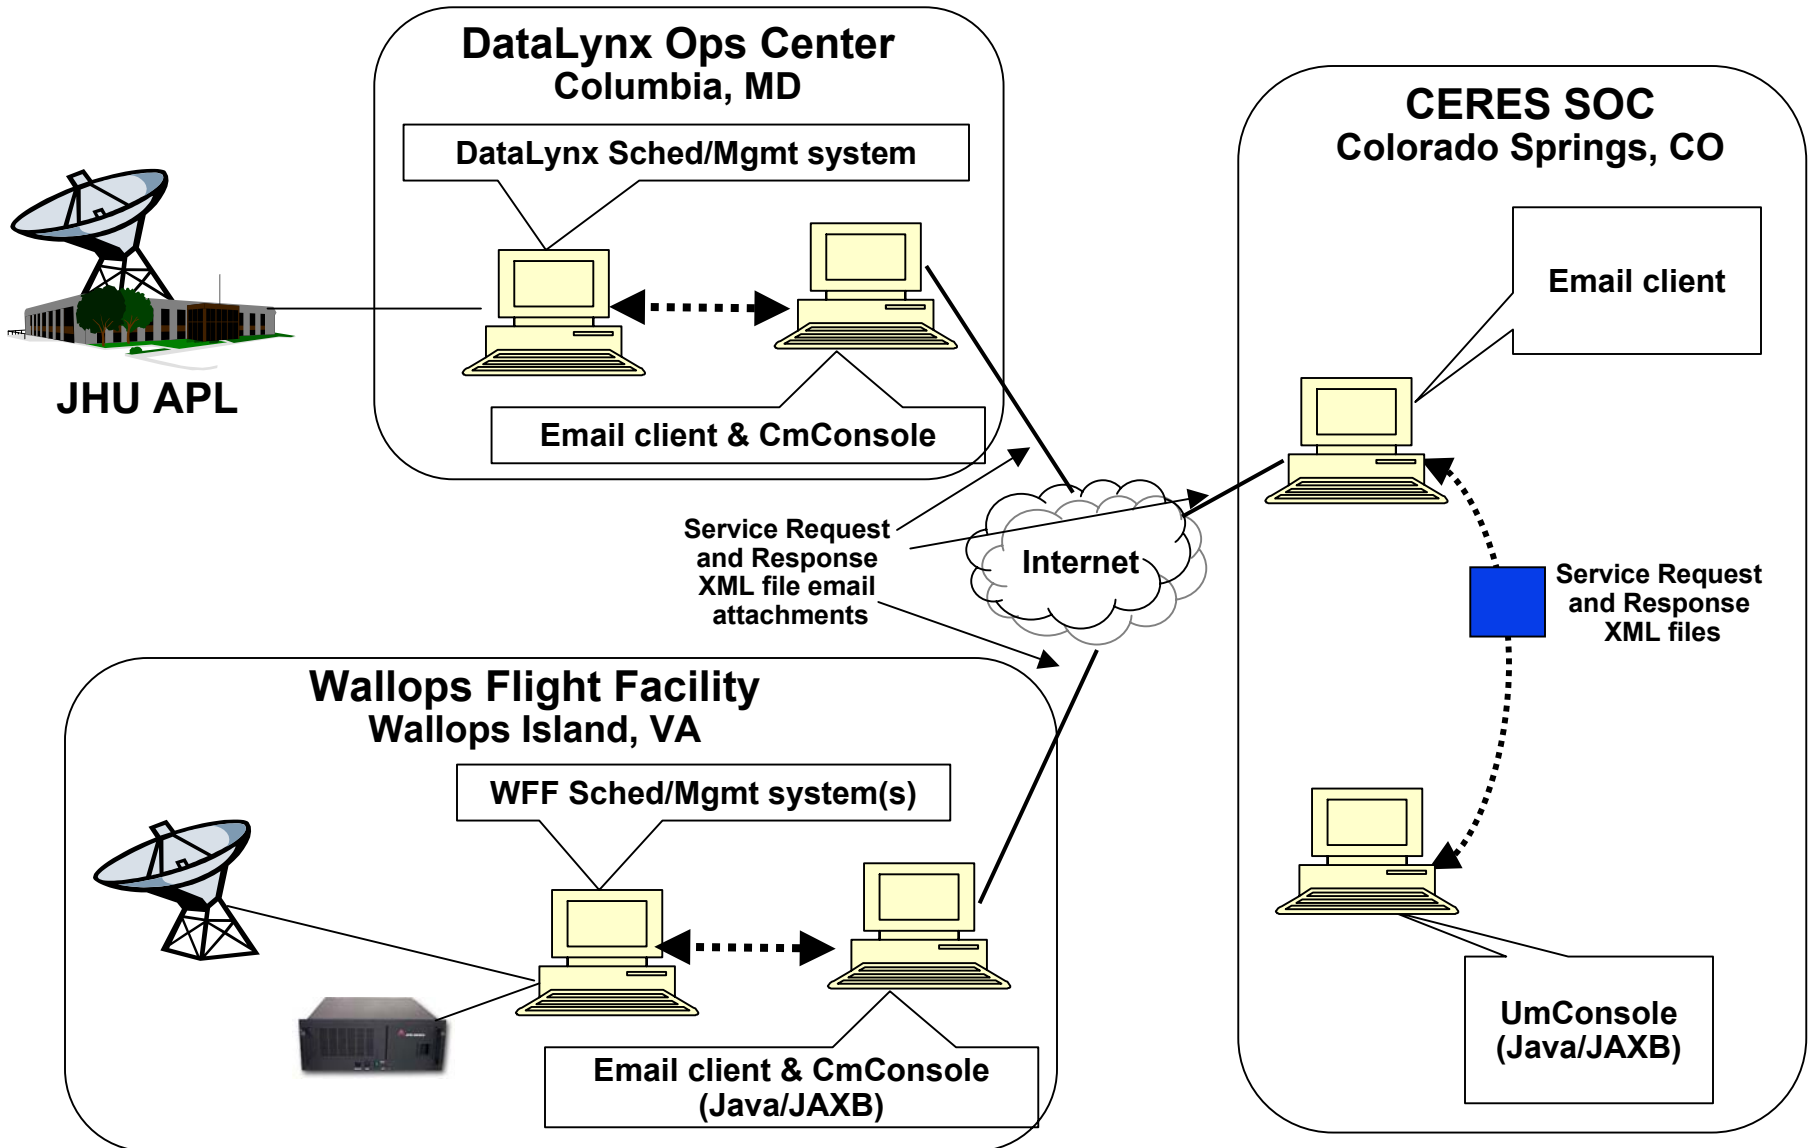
DataLynx Ops Center
Columbia, MD

DataLynx Sched/Mgmt system

Email client & CmConsole

JHU APL

CERES SOC
Colorado Springs, CO

Email client

Service Request and Response XML file email attachments

Internet

Service Request and Response XML files

Wallops Flight Facility
Wallops Island, VA

WFF Sched/Mgmt system(s)

Email client & CmConsole (Java/JAXB)

UmConsole (Java/JAXB)